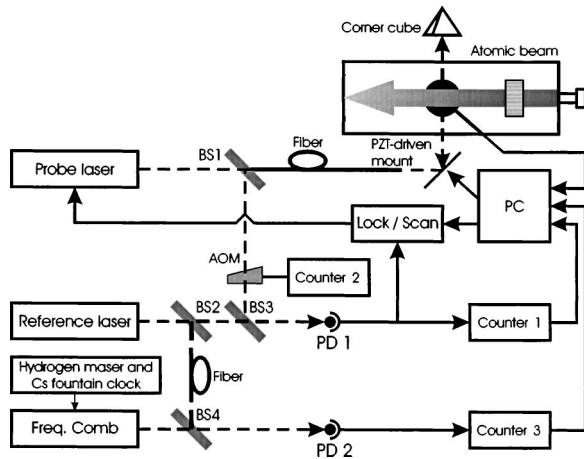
Corner cube

Atomic beam

Probe laser

BS1

Fiber

PZT-driven mount

PC

Lock / Scan

AOM

Counter 2

Reference laser

BS2

BS3

PD 1

Counter 1

Hydrogen maser and Cs fountain clock

Fiber

BS4

Freq. Comb

PD 2

Counter 3